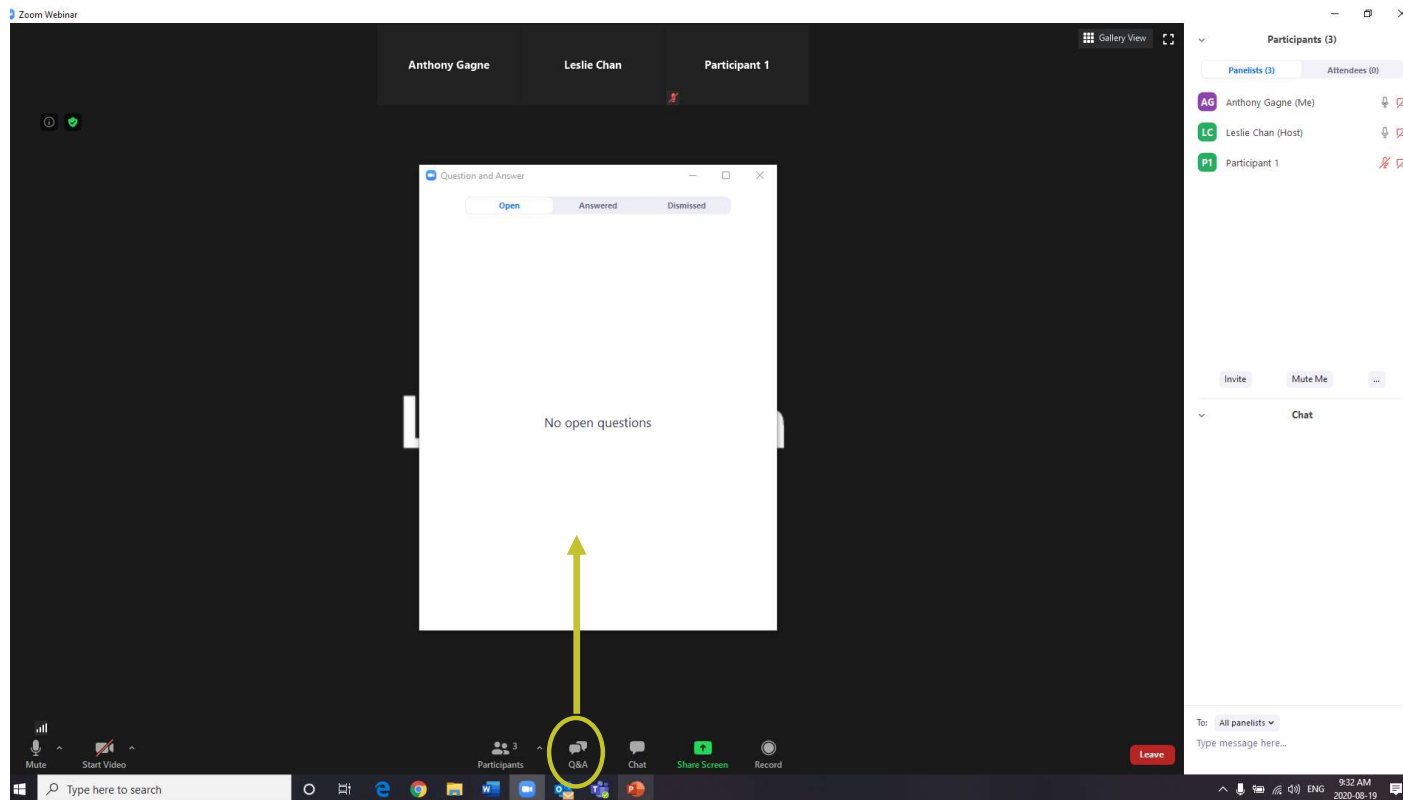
Zoom Webinar

Anthony Gagne
Leslie Chan
Participant 1

Gallery View

Question and Answer

Open
Answered
Dismissed

No open questions

Participants (3)

Panelists (3)
Attendees (0)

AG Anthony Gagne (Me)
LC Leslie Chan (Host)
P1 Participant 1

Invite
Mute Me
...

Chat

To: All panelists

Type message here...

Mute
Start Video
Participants 3
Q&A
Chat
Share Screen
Record
Leave

Type here to search

ENG
9:32 AM
2020-08-19